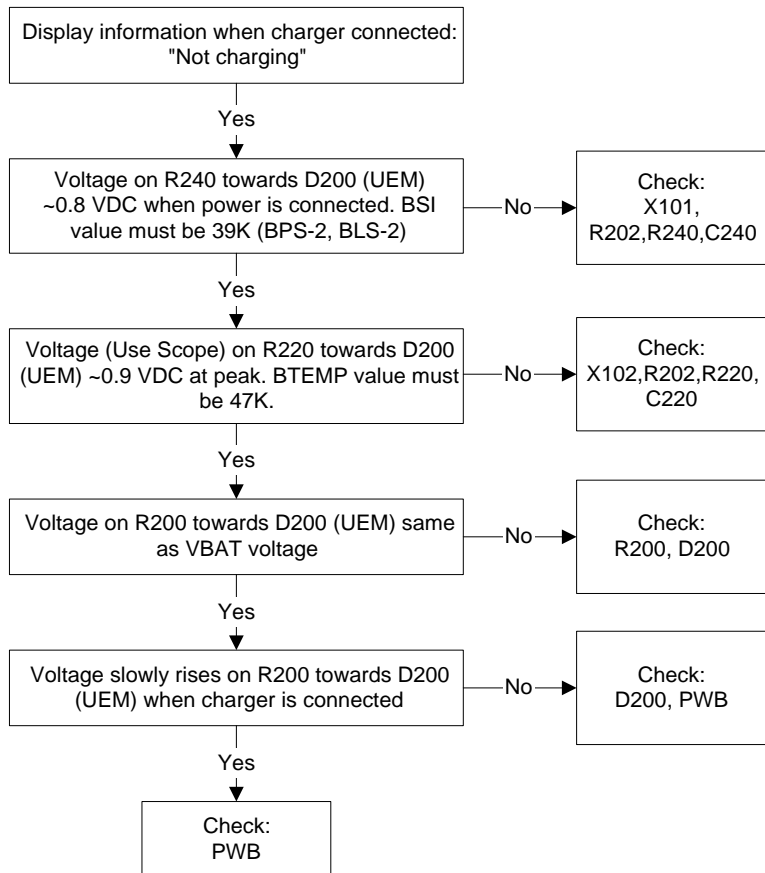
Display information when charger connected: "Not charging"

Yes

Voltage on R240 towards D200 (UEM) ~0.8 VDC when power is connected. BSI value must be 39K (BPS-2, BLS-2)

No

Check: X101, R202,R240,C240

Yes

Voltage (Use Scope) on R220 towards D200 (UEM) ~0.9 VDC at peak. BTEMP value must be 47K.

No

Check: X102,R202,R220, C220

Yes

Voltage on R200 towards D200 (UEM) same as VBAT voltage

No

Check: R200, D200

Yes

Voltage slowly rises on R200 towards D200 (UEM) when charger is connected

No

Check: D200, PWB

Yes

Check: PWB